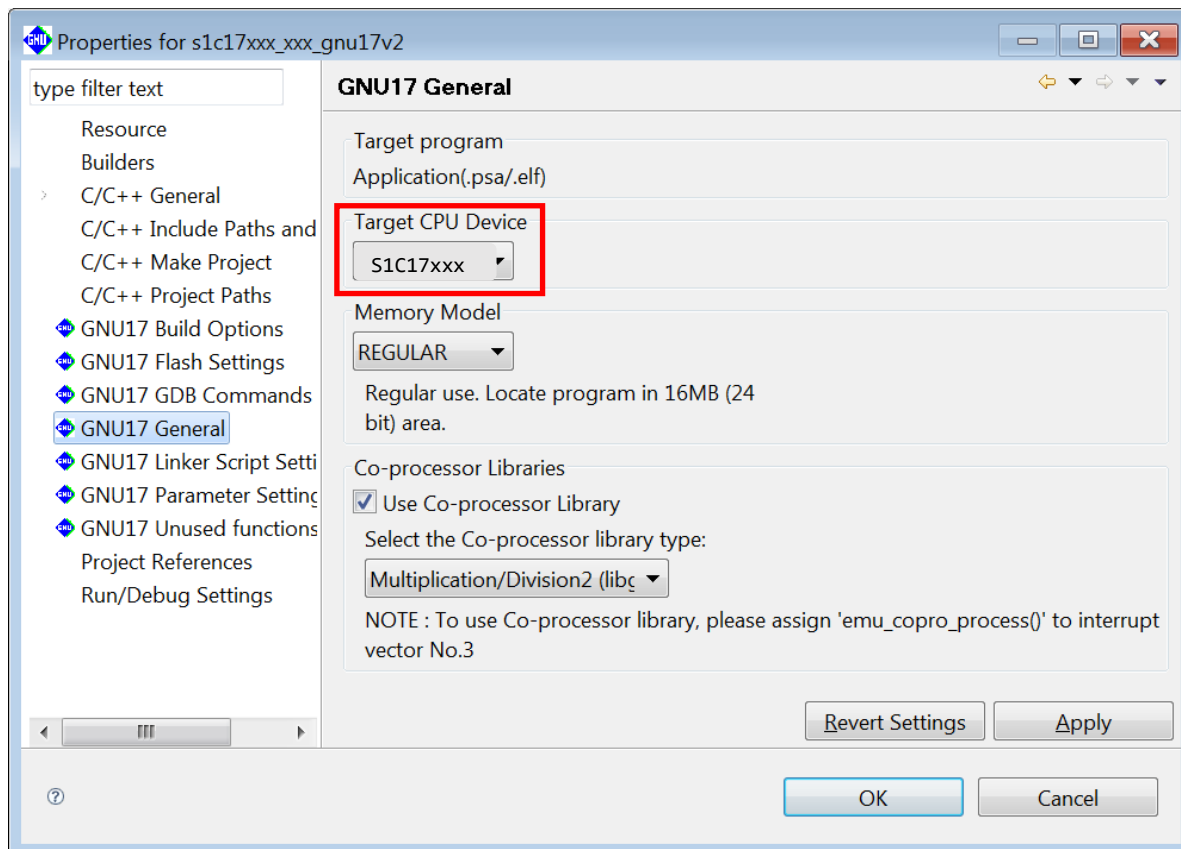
Properties for s1c17xxx_xxx_gnu17v2

type filter text

Resource
Builders
C/C++ General
C/C++ Include Paths and
C/C++ Make Project
C/C++ Project Paths
GNU17 Build Options
GNU17 Flash Settings
GNU17 GDB Commands
GNU17 General
GNU17 Linker Script Setti
GNU17 Parameter Setting
GNU17 Unused functions
Project References
Run/Debug Settings

GNU17 General

Target program
Application(.psa/.elf)

Target CPU Device
S1C17xxx

Memory Model
REGULAR
Regular use. Locate program in 16MB (24 bit) area.

Co-processor Libraries
Use Co-processor Library
Select the Co-processor library type:
Multiplication/Division2 (libc
NOTE : To use Co-processor library, please assign 'emu_copro_process()' to interrupt vector No.3

Revert Settings
Apply

OK
Cancel